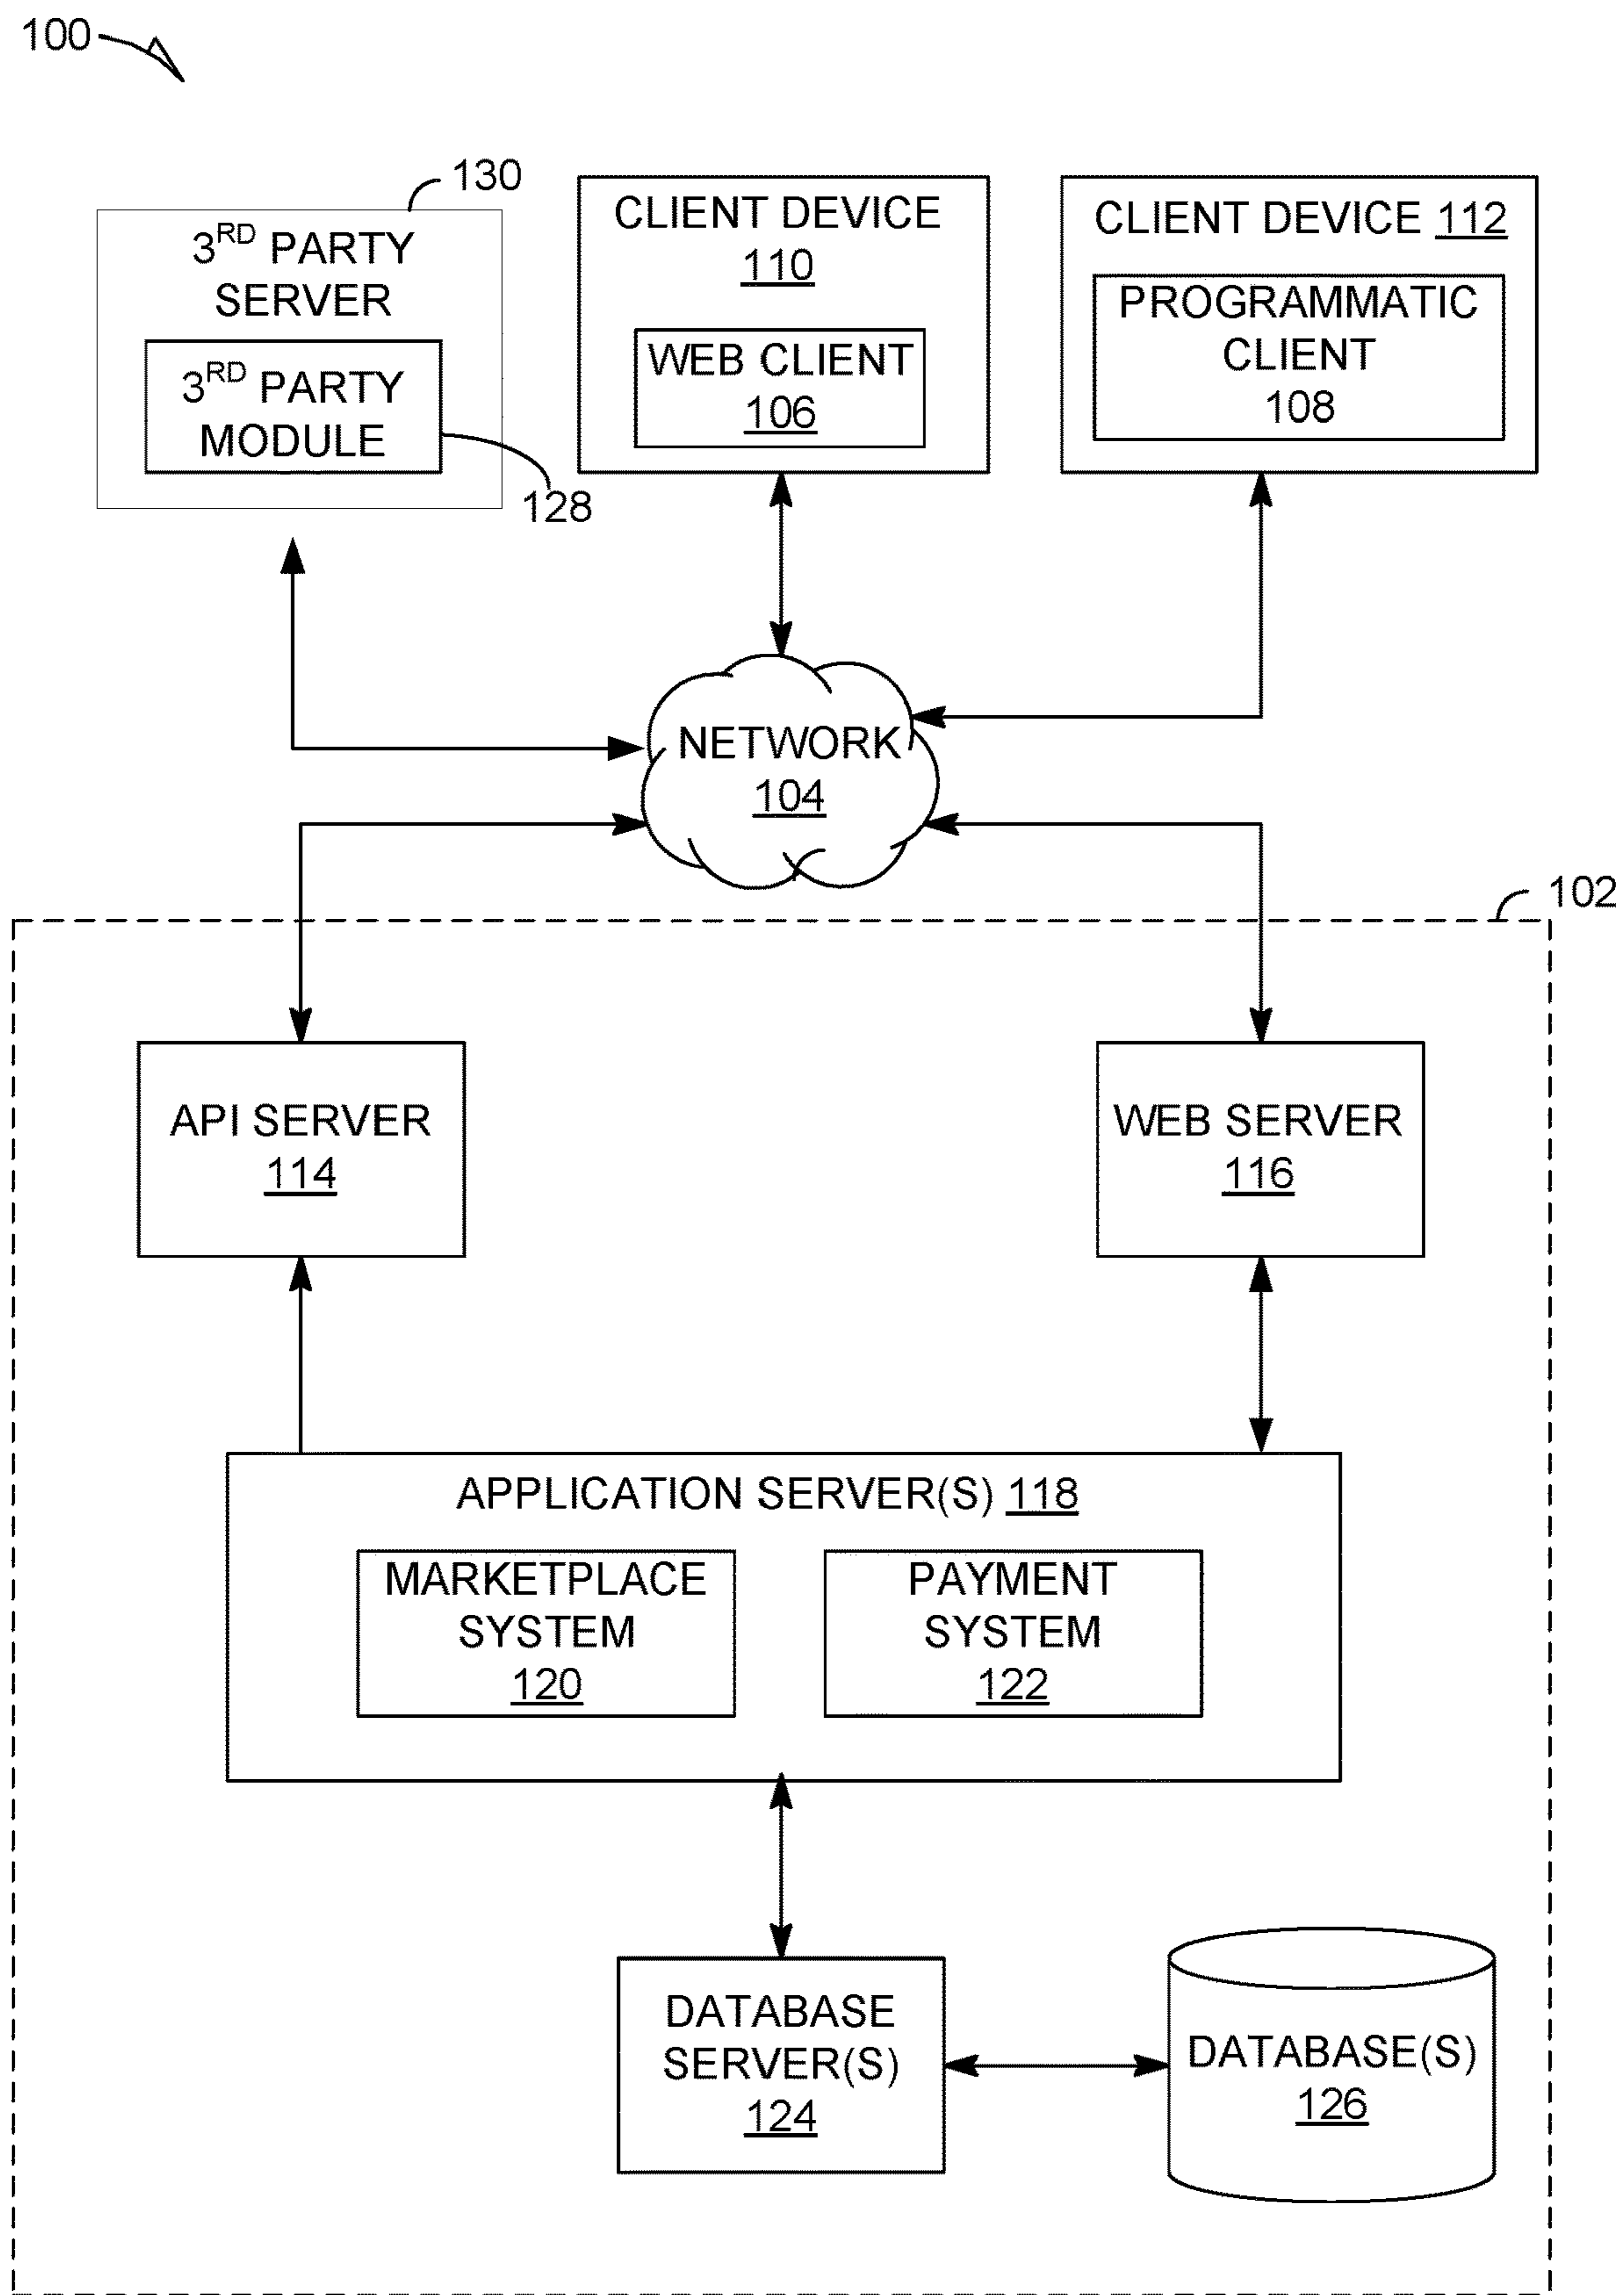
100

130

3$^{RD}$ PARTY SERVER

3$^{RD}$ PARTY MODULE

128

CLIENT DEVICE 110

WEB CLIENT 106

CLIENT DEVICE 112

PROGRAMMATIC CLIENT 108

NETWORK 104

102

API SERVER 114

WEB SERVER 116

APPLICATION SERVER(S) 118

MARKETPLACE SYSTEM 120

PAYMENT SYSTEM 122

DATABASE SERVER(S) 124

DATABASE(S) 126